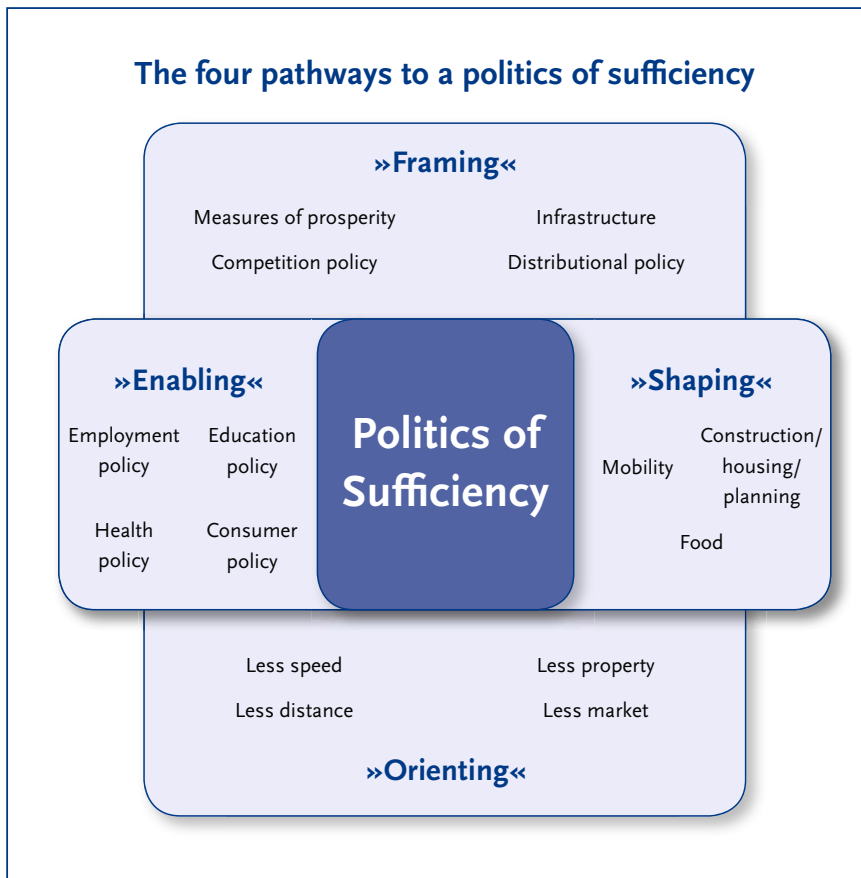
The four pathways to a politics of sufficiency

»Framing«

Measures of prosperity

Infrastructure

Competition policy

Distributional policy

»Enabling«

Employment policy

Education policy

Health policy

Consumer policy

Politics of Sufficiency

»Shaping«

Mobility

Construction/ housing/ planning

Food

Less speed

Less property

Less distance

Less market

»Orienting«